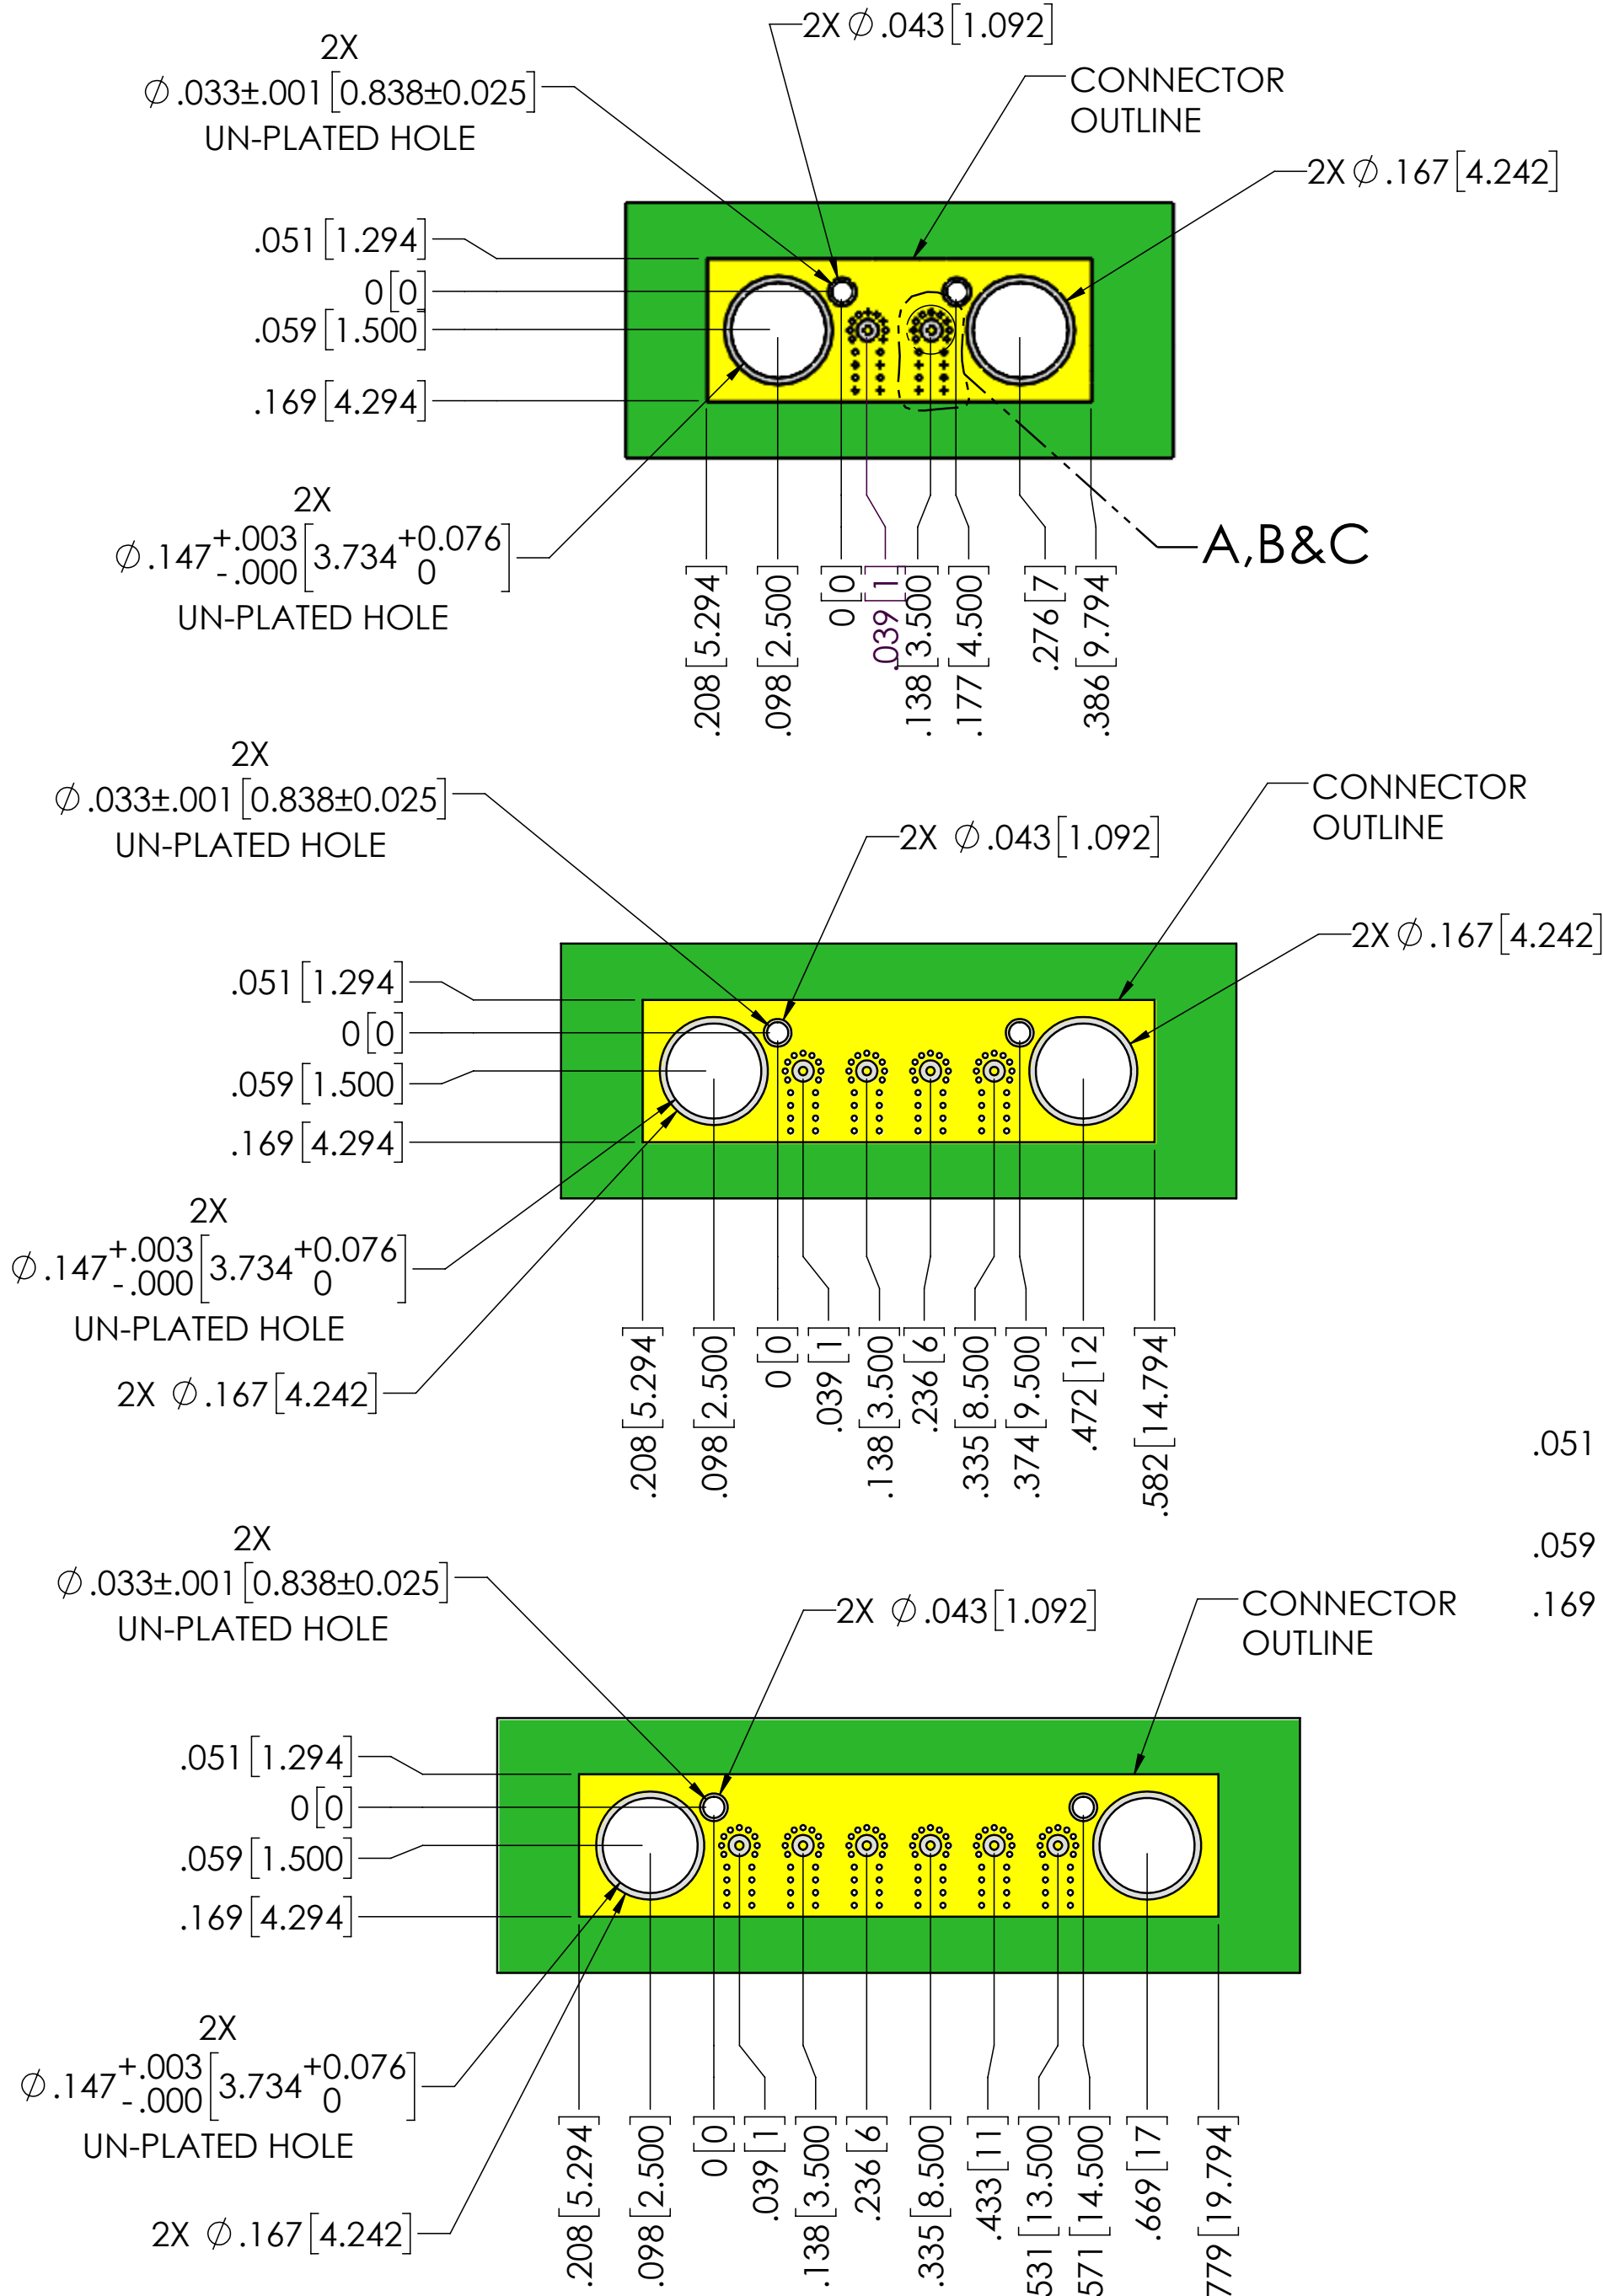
2X
$\varnothing$.033±.001 [0.838±0.025]
UN-PLATED HOLE

2X $\varnothing$.043 [1.092]

CONNECTOR
OUTLINE

2X $\varnothing$.167 [4.242]

.051 [1.294]
0 [0]
.059 [1.500]
.169 [4.294]

2X
$\varnothing$.147$^{+.003}_{-.000}$ [3.734$^{+0.076}_{0}$]
UN-PLATED HOLE

A,B&C

.208 [5.294]
.098 [2.500]
0 [0]
.039 [1]
.138 [3.500]
.177 [4.500]
.276 [7]
.386 [9.794]

2X
$\varnothing$.033±.001 [0.838±0.025]
UN-PLATED HOLE

CONNECTOR
OUTLINE

2X $\varnothing$.043 [1.092]

2X $\varnothing$.167 [4.242]

.051 [1.294]
0 [0]
.059 [1.500]
.169 [4.294]

2X
$\varnothing$.147$^{+.003}_{-.000}$ [3.734$^{+0.076}_{0}$]
UN-PLATED HOLE

2X $\varnothing$.167 [4.242]

.208 [5.294]
.098 [2.500]
0 [0]
.039 [1]
.138 [3.500]
.236 [6]
.335 [8.500]
.374 [9.500]
.472 [12]
.582 [14.794]

.051

.059

.169

2X
$\varnothing$.033±.001 [0.838±0.025]
UN-PLATED HOLE

2X $\varnothing$.043 [1.092]

CONNECTOR
OUTLINE

.051 [1.294]
0 [0]
.059 [1.500]
.169 [4.294]

2X
$\varnothing$.147$^{+.003}_{-.000}$ [3.734$^{+0.076}_{0}$]
UN-PLATED HOLE

2X $\varnothing$.167 [4.242]

.208 [5.294]
.098 [2.500]
0 [0]
.039 [1]
.138 [3.500]
.236 [6]
.335 [8.500]
.433 [11]
.531 [13.500]
.571 [14.500]
.669 [17]
.779 [19.794]